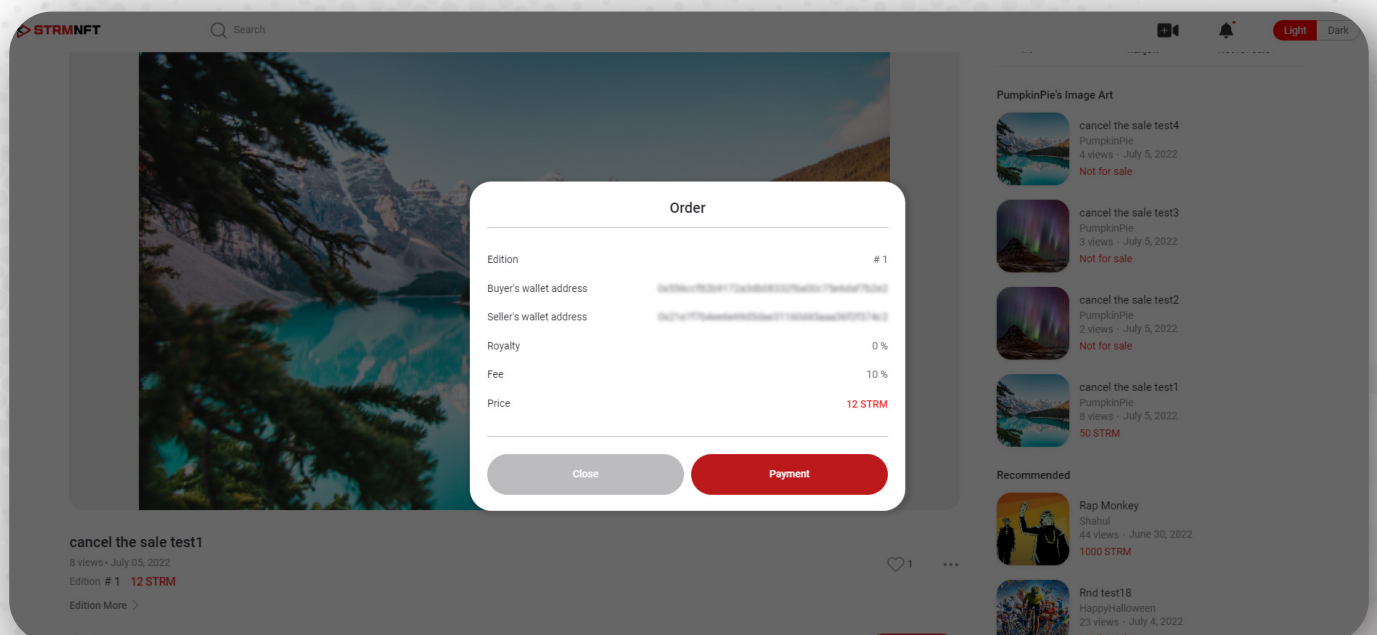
STRMNFT

Search

Light Dark

PumpkinPie's Image Art

cancel the sale test4
PumpkinPie
4 views · July 5, 2022
Not for sale

cancel the sale test3
PumpkinPie
3 views · July 5, 2022
Not for sale

cancel the sale test2
PumpkinPie
2 views · July 5, 2022
Not for sale

cancel the sale test1
PumpkinPie
8 views · July 5, 2022
50 STRM

Recommended

Rap Monkey
Shahul
44 views · June 30, 2022
1000 STRM

Rnd test18
HappyHalloween
23 views · July 4, 2022

Order

| | |
|---|---|
| Edition | # 1 |
| Buyer's wallet address | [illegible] |
| Seller's wallet address | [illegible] |
| Royalty | 0 % |
| Fee | 10 % |
| Price | 12 STRM |

Close

Payment

cancel the sale test1
8 views · July 05, 2022
Edition # 1 12 STRM
Edition More

1